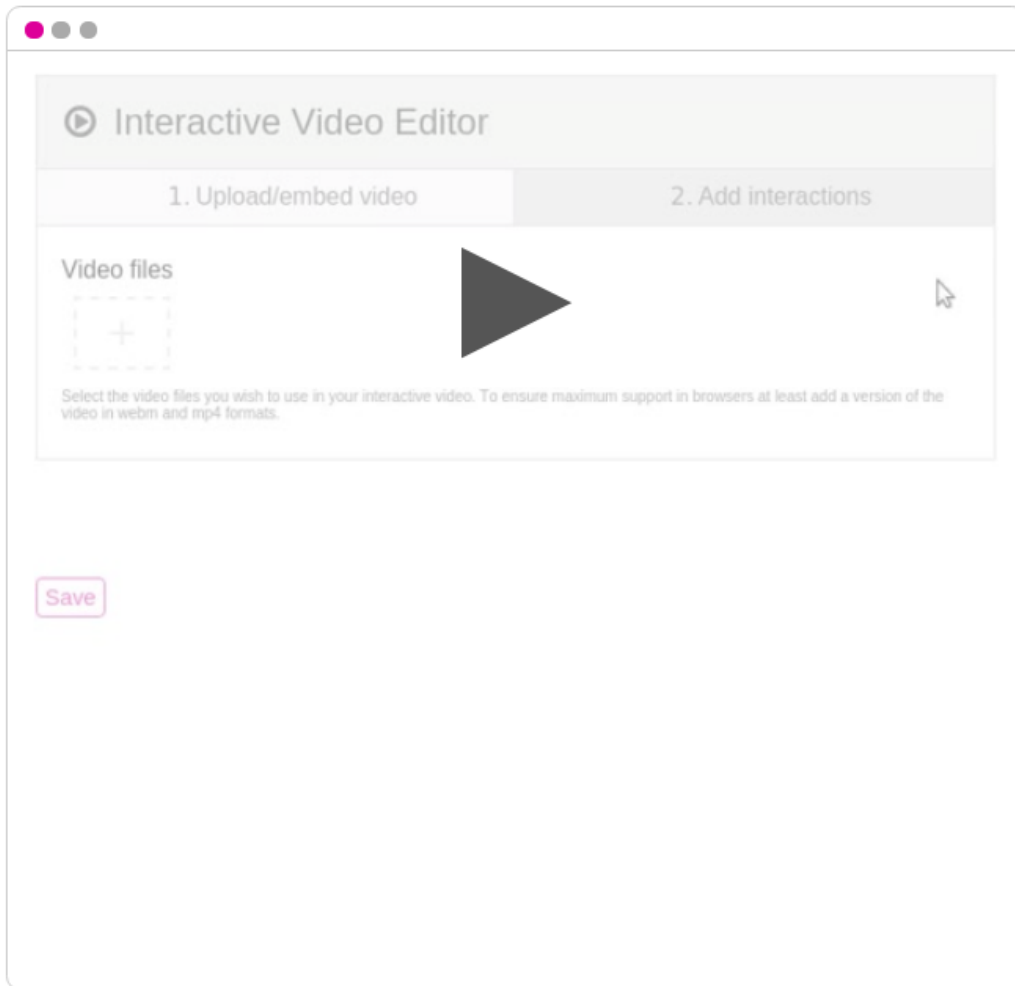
Interactive Video Editor

1. Upload/embed video

2. Add interactions

Video files

Select the video files you wish to use in your interactive video. To ensure maximum support in browsers at least add a version of the video in webm and mp4 formats.

Save